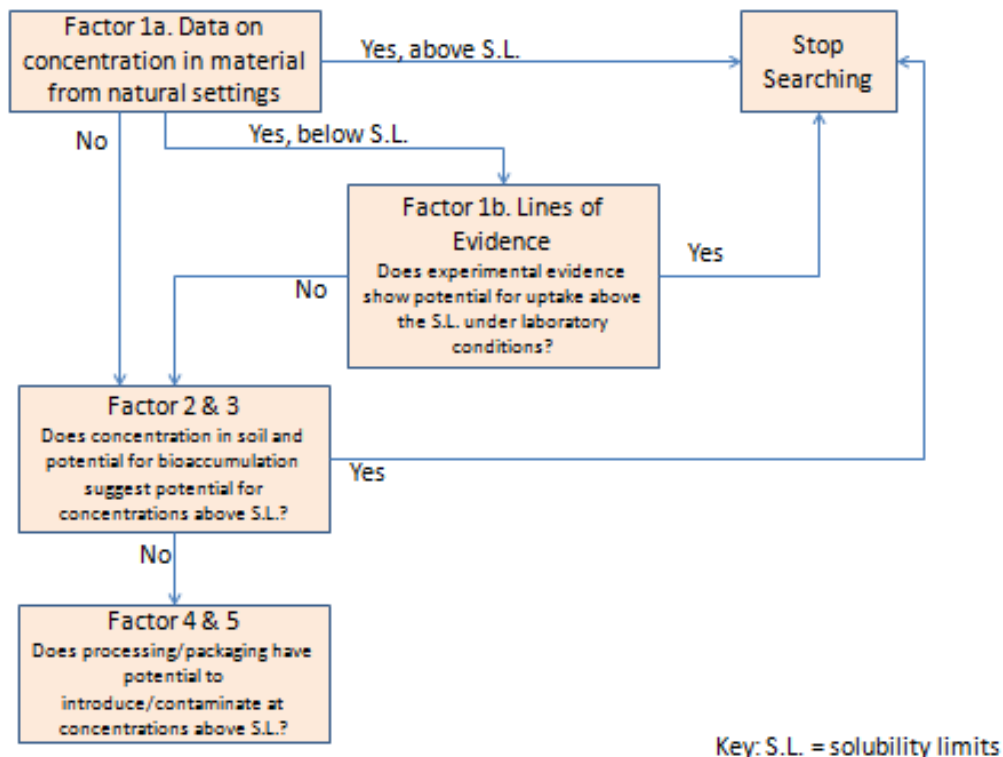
Factor 1a. Data on concentration in material from natural settings

Yes, above S.L.

Stop Searching

No

Yes, below S.L.

Factor 1b. Lines of Evidence

Does experimental evidence show potential for uptake above the S.L. under laboratory conditions?

Yes

No

Factor 2 & 3

Does concentration in soil and potential for bioaccumulation suggest potential for concentrations above S.L.?

Yes

No

Factor 4 & 5

Does processing/packaging have potential to introduce/contaminate at concentrations above S.L.?

Key: S.L. = solubility limits